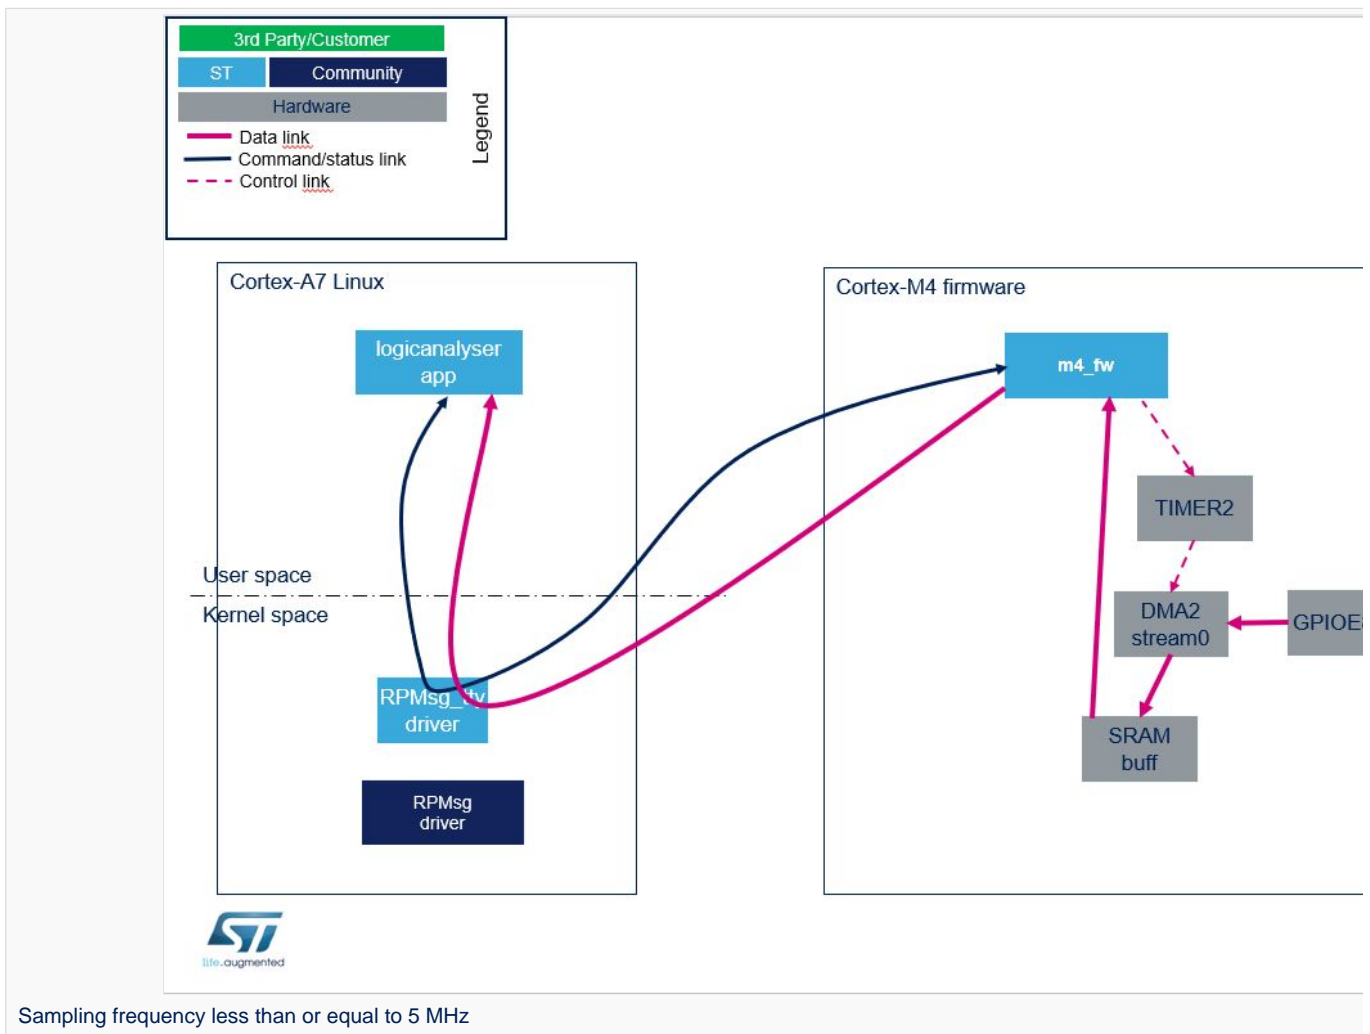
3rd Party/Customer
ST
Community
Hardware
Data link
Command/status link
Control link
Legend

Cortex-A7 Linux
logicanalyser app
User space
Kernel space
RPMsg_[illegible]tty driver
RPMsg driver

Cortex-M4 firmware
m4_fw
TIMER2
DMA2 stream0
GPIOE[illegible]
SRAM buff

life.augmented

Sampling frequency less than or equal to 5 MHz